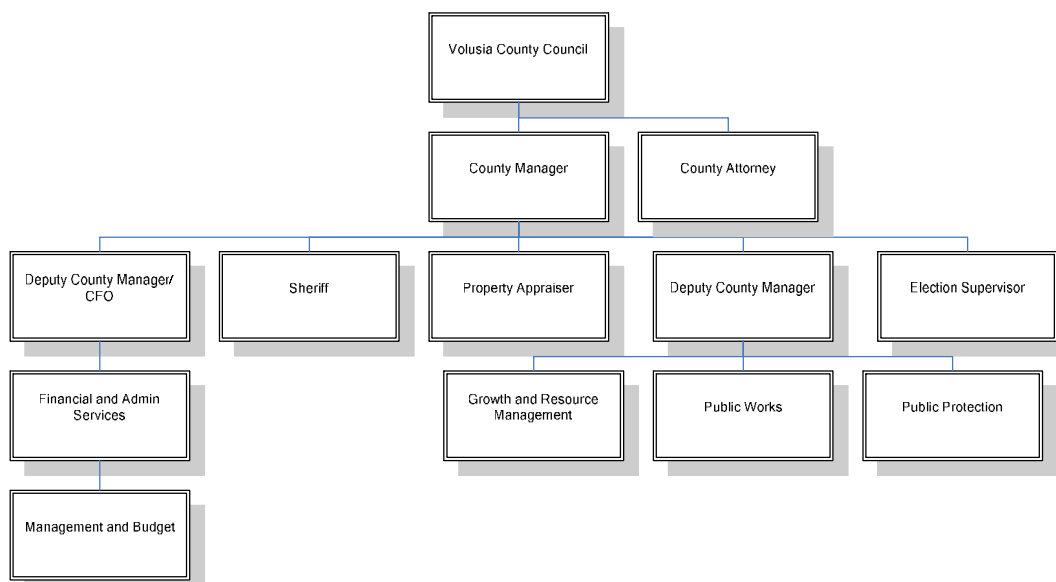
Volusia County Council

County Manager

County Attorney

Deputy County Manager/ CFO

Sheriff

Property Appraiser

Deputy County Manager

Election Supervisor

Financial and Admin Services

Growth and Resource Management

Public Works

Public Protection

Management and Budget